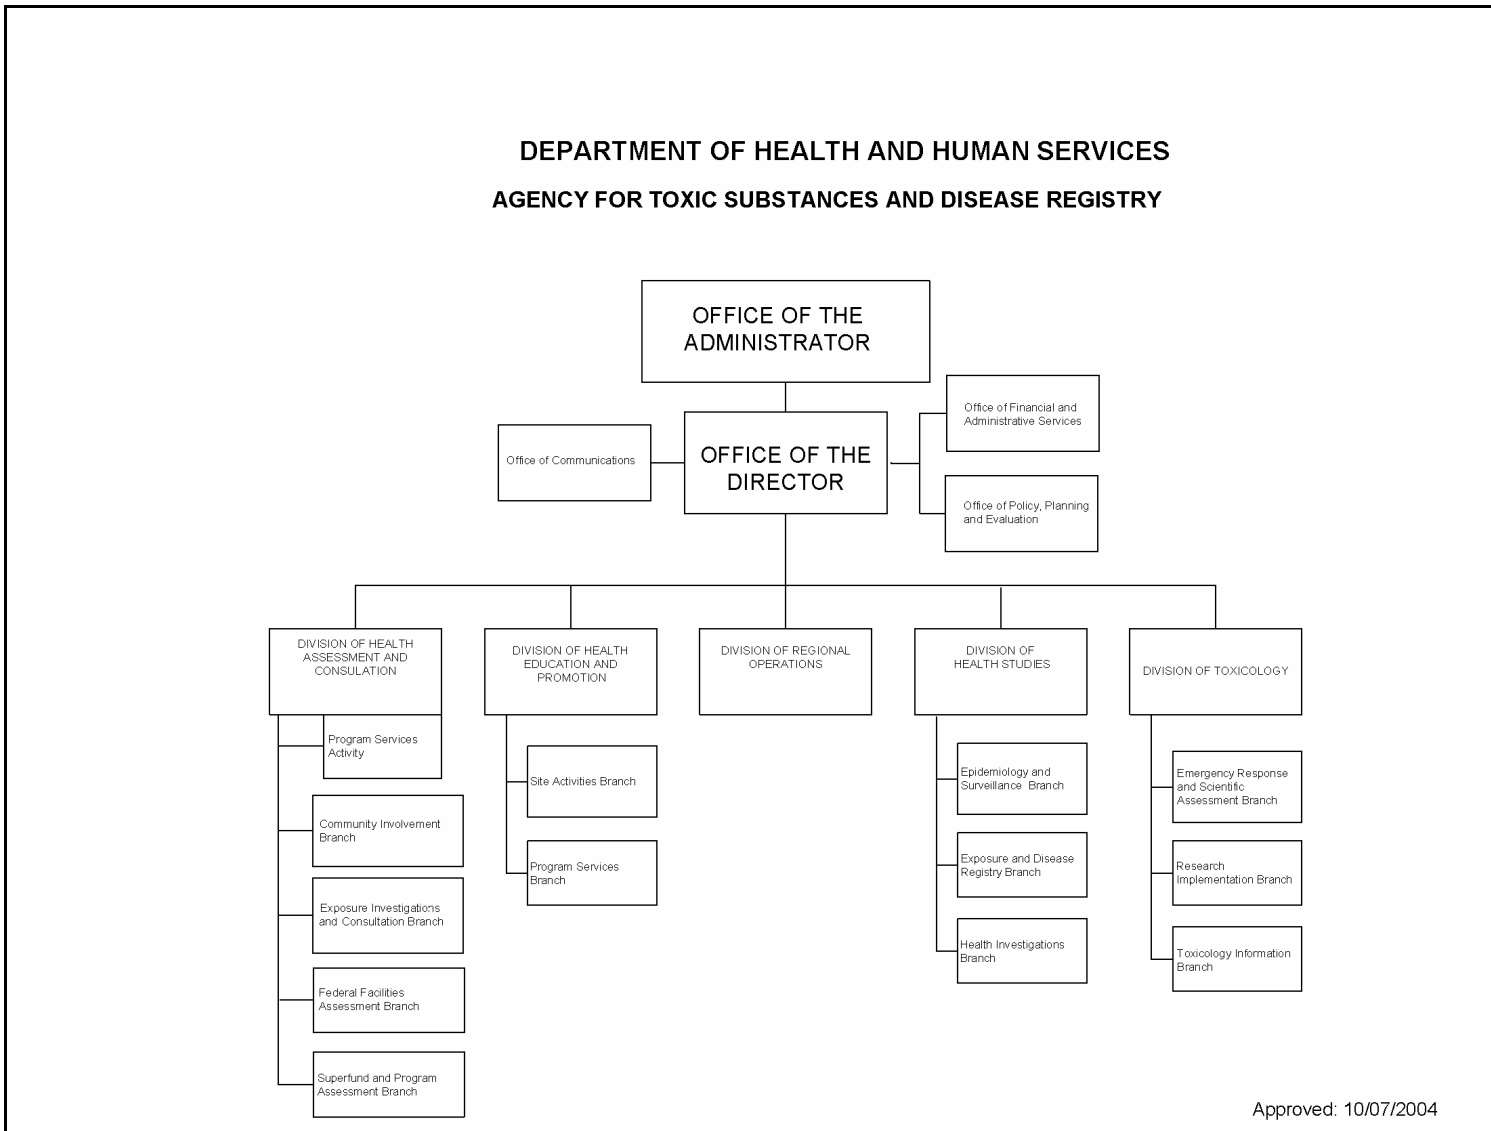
DEPARTMENT OF HEALTH AND HUMAN SERVICES

AGENCY FOR TOXIC SUBSTANCES AND DISEASE REGISTRY

OFFICE OF THE ADMINISTRATOR

Office of Communications

OFFICE OF THE DIRECTOR

Office of Financial and Administrative Services

Office of Policy, Planning and Evaluation

DIVISION OF HEALTH ASSESSMENT AND CONSULATION

Program Services Activity

Community Involvement Branch

Exposure Investigations and Consultation Branch

Federal Facilities Assessment Branch

Superfund and Program Assessment Branch

DIVISION OF HEALTH EDUCATION AND PROMOTION

Site Activities Branch

Program Services Branch

DIVISION OF REGIONAL OPERATIONS

DIVISION OF HEALTH STUDIES

Epidemiology and Surveillance Branch

Exposure and Disease Registry Branch

Health Investigations Branch

DIVISION OF TOXICOLOGY

Emergency Response and Scientific Assessment Branch

Research Implementation Branch

Toxicology Information Branch

Approved: 10/07/2004